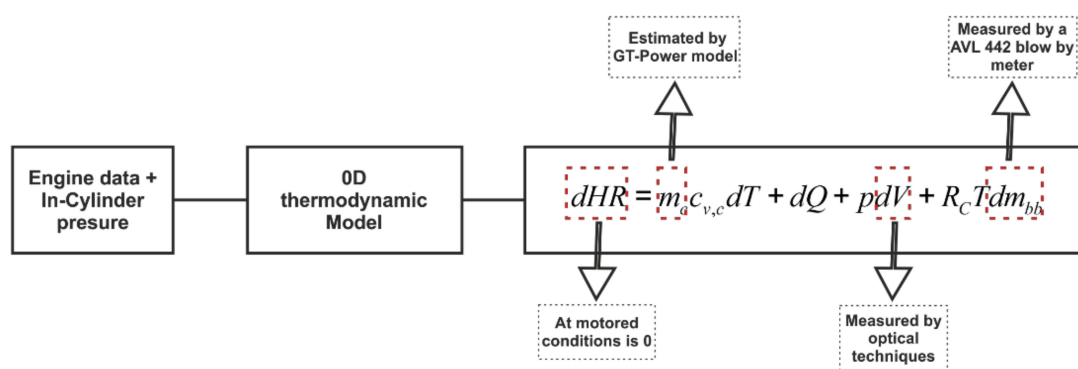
Engine data + In-Cylinder presure

0D thermodynamic Model

Estimated by GT-Power model

Measured by a AVL 442 blow by meter

$dHR = m_c c_{v,c} dT + dQ + pdV + R_C T dm_{bb}$

At motored conditions is 0

Measured by optical techniques